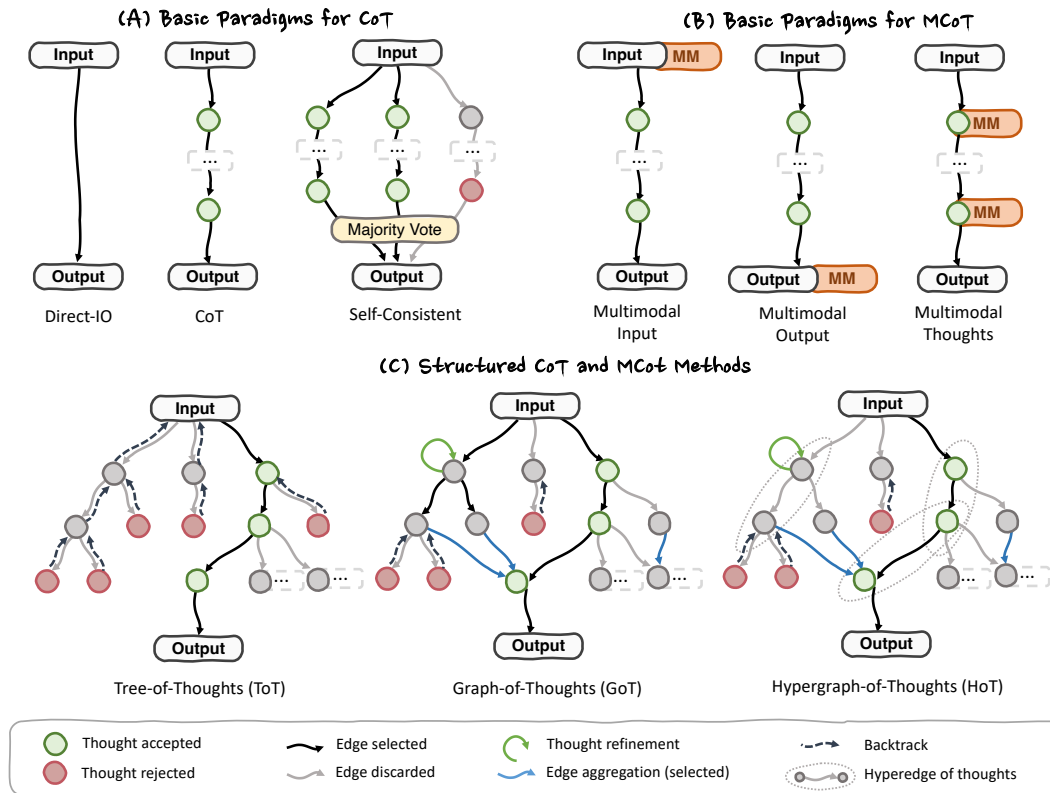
(A) Basic Paradigms for CoT

Input

Output

Direct-IO

Input

...

Output

CoT

Input

...

...

...

Majority Vote

Output

Self-Consistent

(B) Basic Paradigms for MCoT

Input MM

...

Output

Multimodal Input

Input

...

Output MM

Multimodal Output

Input

MM

...

MM

Output

Multimodal Thoughts

(C) Structured CoT and MCot Methods

Input

...

...

Output

Tree-of-Thoughts (ToT)

Input

...

...

Output

Graph-of-Thoughts (GoT)

Input

...

...

Output

Hypergraph-of-Thoughts (HoT)

Thought accepted

Thought rejected

Edge selected

Edge discarded

Thought refinement

Edge aggregation (selected)

Backtrack

Hyperedge of thoughts